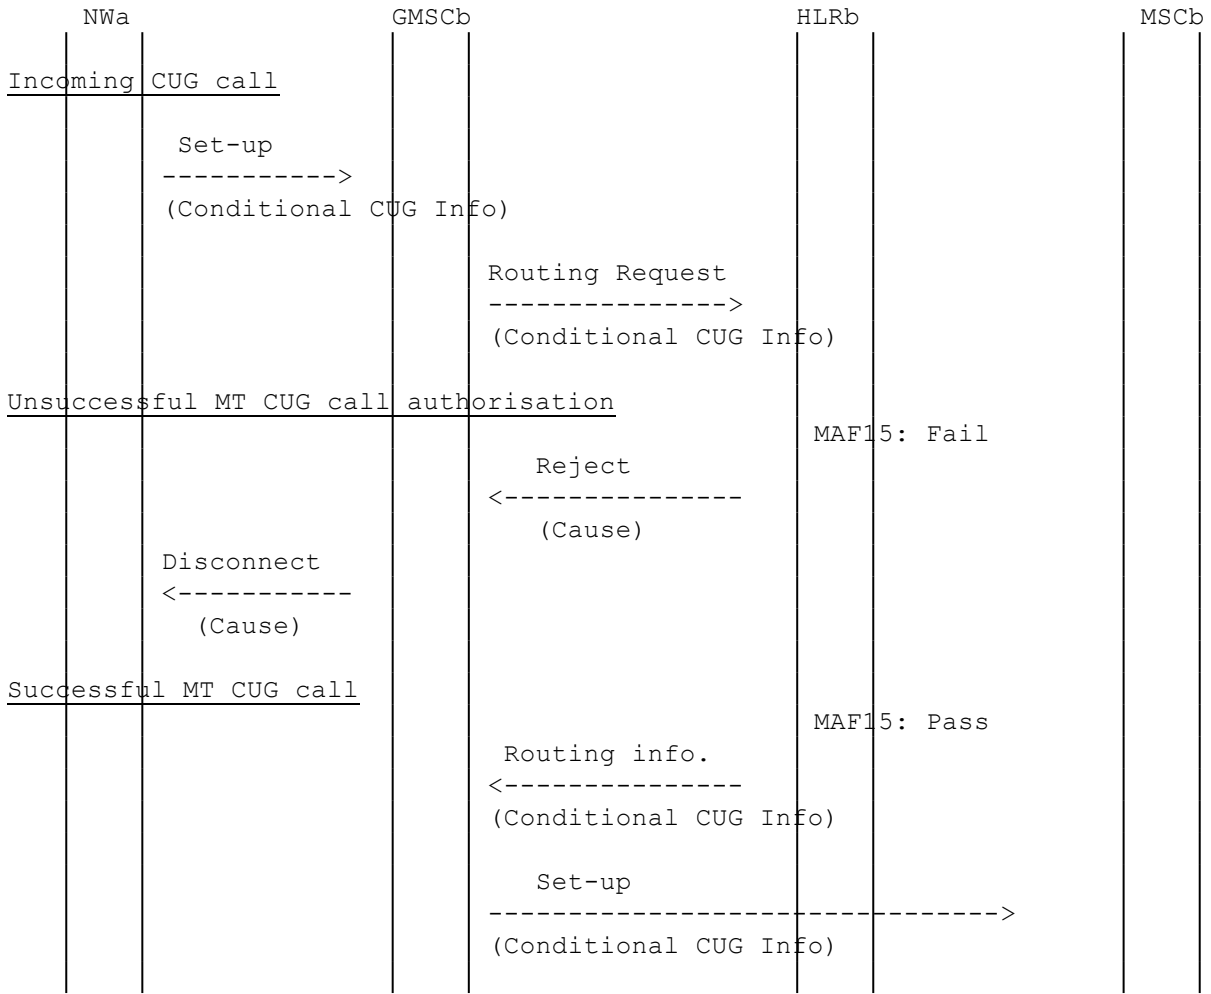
NWa GMSCb HLRb MSCb

Incoming CUG call

Set-up
----------->
(Conditional CUG Info)

Routing Request
--------------->
(Conditional CUG Info)

Unsuccessful MT CUG call authorisation

MAF15: Fail

Reject
<---------------
(Cause)

Disconnect
<-----------
(Cause)

Successful MT CUG call

MAF15: Pass

Routing info.
<---------------
(Conditional CUG Info)

Set-up
-------------------------------->
(Conditional CUG Info)